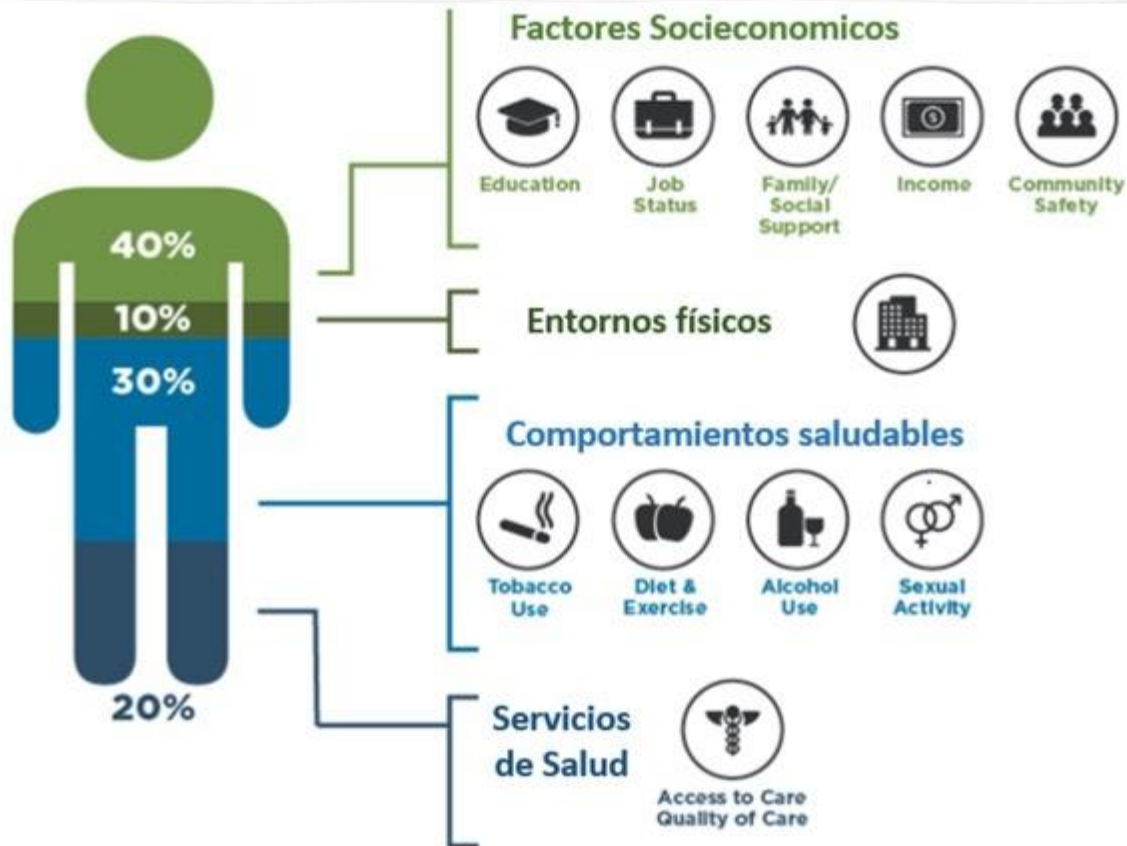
40%

10%

30%

20%

Factores Socieconomicos

Education

Job Status

Family/ Social Support

Income

Community Safety

Entornos físicos

Comportamientos saludables

Tobacco Use

Diet & Exercise

Alcohol Use

Sexual Activity

Servicios de Salud

Access to Care
Quality of Care